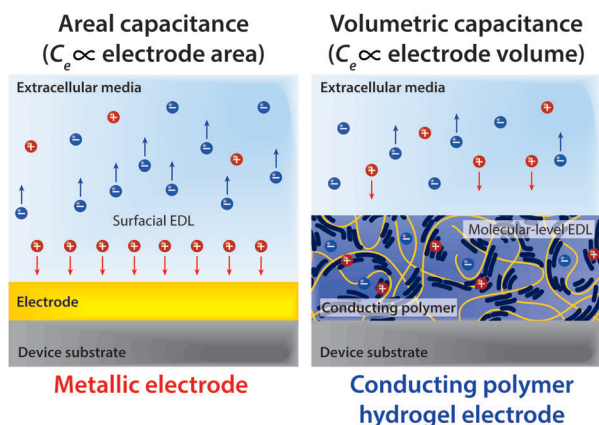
Areal capacitance
($C_e \propto$ electrode area)

Extracellular media

Surfacial EDL

Electrode

Device substrate

Metallic electrode

Volumetric capacitance
($C_e \propto$ electrode volume)

Extracellular media

Molecular-level EDL

Conducting polymer

Device substrate

Conducting polymer hydrogel electrode